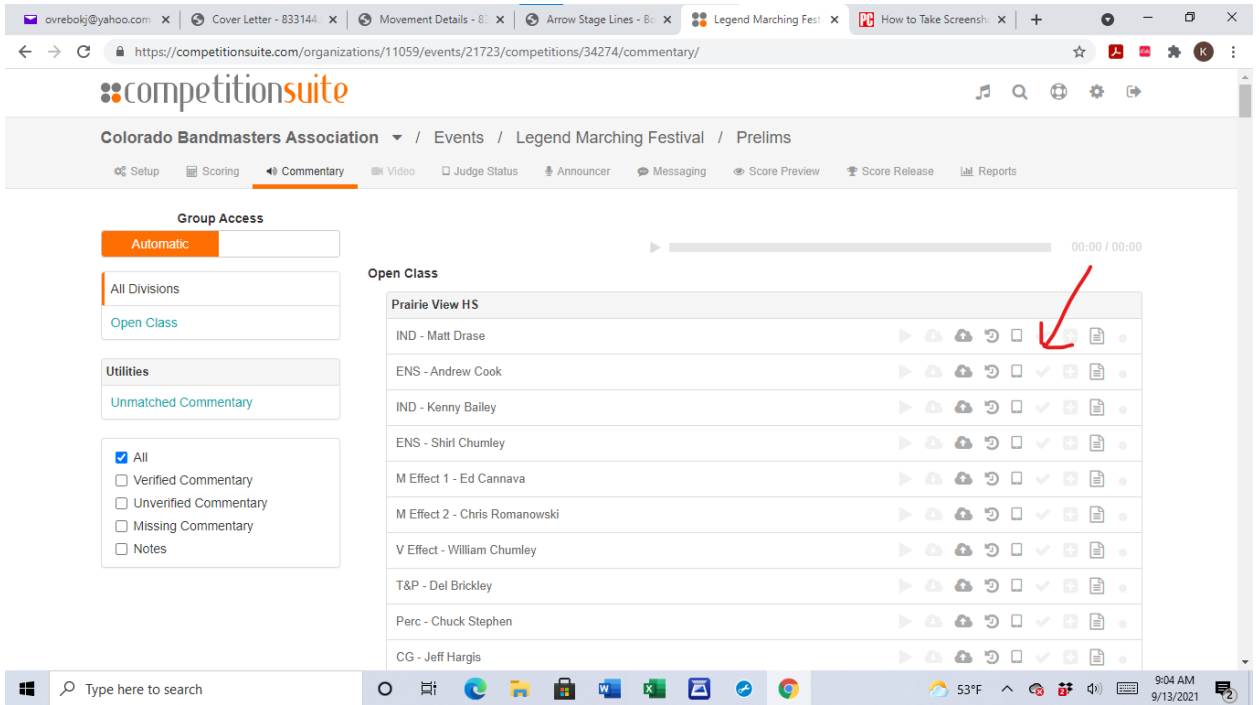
ovrebokj@yahoo.com ✕ | Cover Letter - 833144 ✕ | Movement Details - 8 ✕ | Arrow Stage Lines - Bo ✕ | Legend Marching Fest ✕ | How to Take Screensh ✕ | +

https://competitionsuite.com/organizations/11059/events/21723/competitions/34274/commentary/

competitionsuite

Colorado Bandmasters Association / Events / Legend Marching Festival / Prelims

Setup Scoring Commentary Video Judge Status Announcer Messaging Score Preview Score Release Reports

Group Access
Automatic

All Divisions
Open Class

Utilities
Unmatched Commentary

All
Verified Commentary
Unverified Commentary
Missing Commentary
Notes

00:00 / 00:00

Open Class

Prairie View HS

IND - Matt Drase
ENS - Andrew Cook
IND - Kenny Bailey
ENS - Shirl Chumley
M Effect 1 - Ed Cannava
M Effect 2 - Chris Romanowski
V Effect - William Chumley
T&P - Del Brickley
Perc - Chuck Stephen
CG - Jeff Hargis

Type here to search
53°F
9:04 AM
9/13/2021